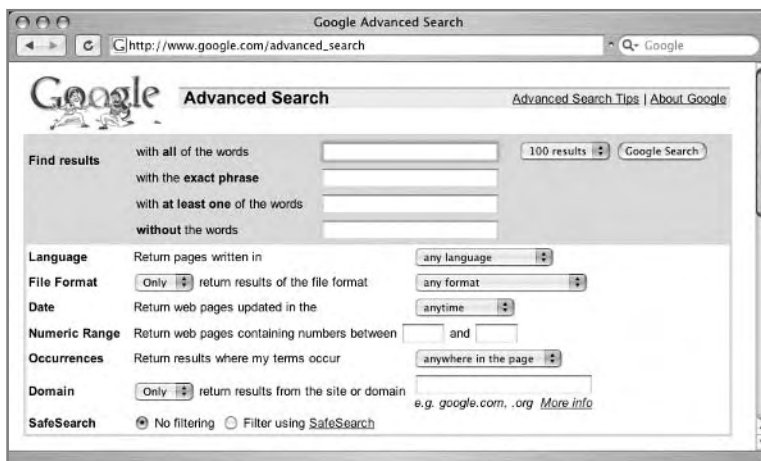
Google Advanced Search

http://www.google.com/advanced_search

Google

Google

Advanced Search

Advanced Search Tips | About Google

Find results

with **all** of the words

100 results

Google Search

with the **exact phrase**

with **at least one** of the words

**without** the words

Language

Return pages written in

any language

File Format

Only

return results of the file format

any format

Date

Return web pages updated in the

anytime

Numeric Range

Return web pages containing numbers between

and

Occurrences

Return results where my terms occur

anywhere in the page

Domain

Only

return results from the site or domain

e.g. google.com, .org More info

SafeSearch

No filtering

Filter using SafeSearch